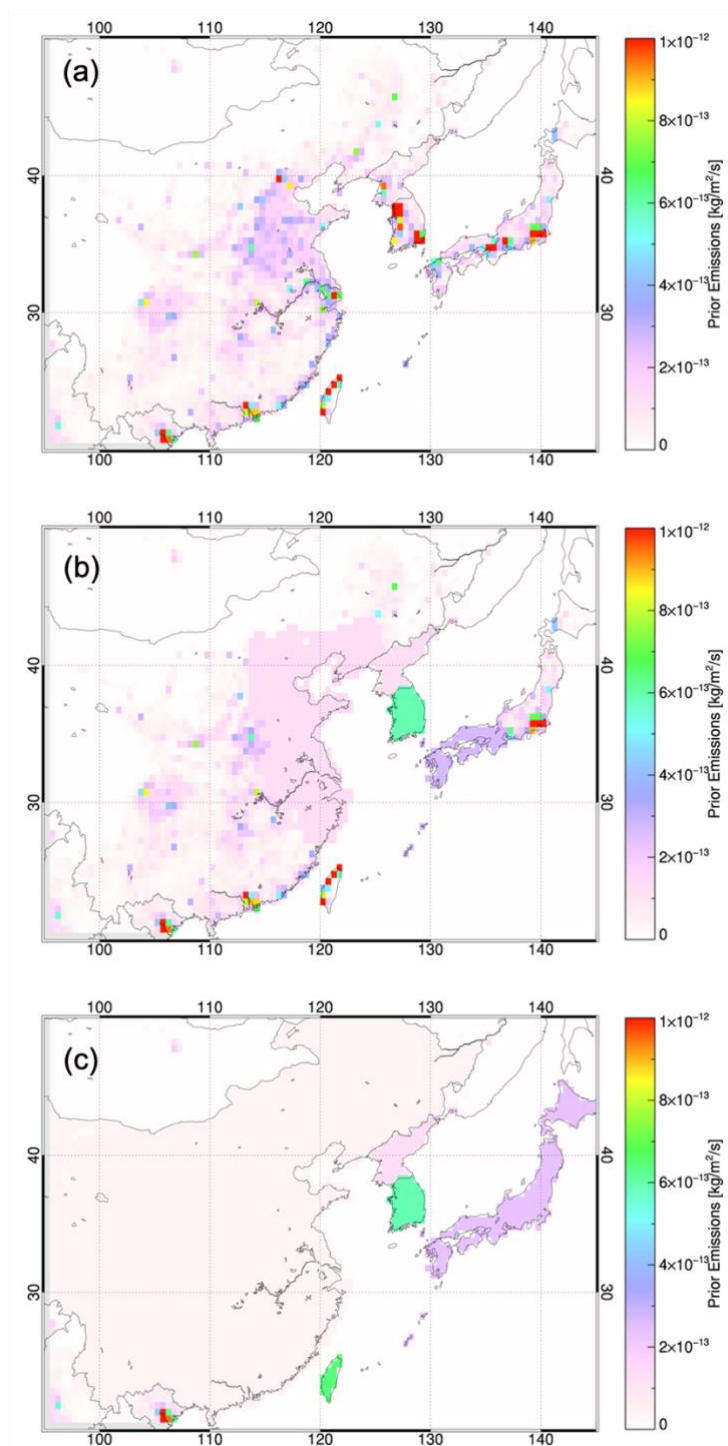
(a)

100 110 120 130 140

40 30

40 30

100 110 120 130 140

$1\times10^{-12}$
$8\times10^{-13}$
$6\times10^{-13}$
$4\times10^{-13}$
$2\times10^{-13}$
0
Prior Emissions [kg/m$^2$/s]

(b)

100 110 120 130 140

40 30

40 30

100 110 120 130 140

$1\times10^{-12}$
$8\times10^{-13}$
$6\times10^{-13}$
$4\times10^{-13}$
$2\times10^{-13}$
0
Prior Emissions [kg/m$^2$/s]

(c)

100 110 120 130 140

40 30

40 30

100 110 120 130 140

$1\times10^{-12}$
$8\times10^{-13}$
$6\times10^{-13}$
$4\times10^{-13}$
$2\times10^{-13}$
0
Prior Emissions [kg/m$^2$/s]